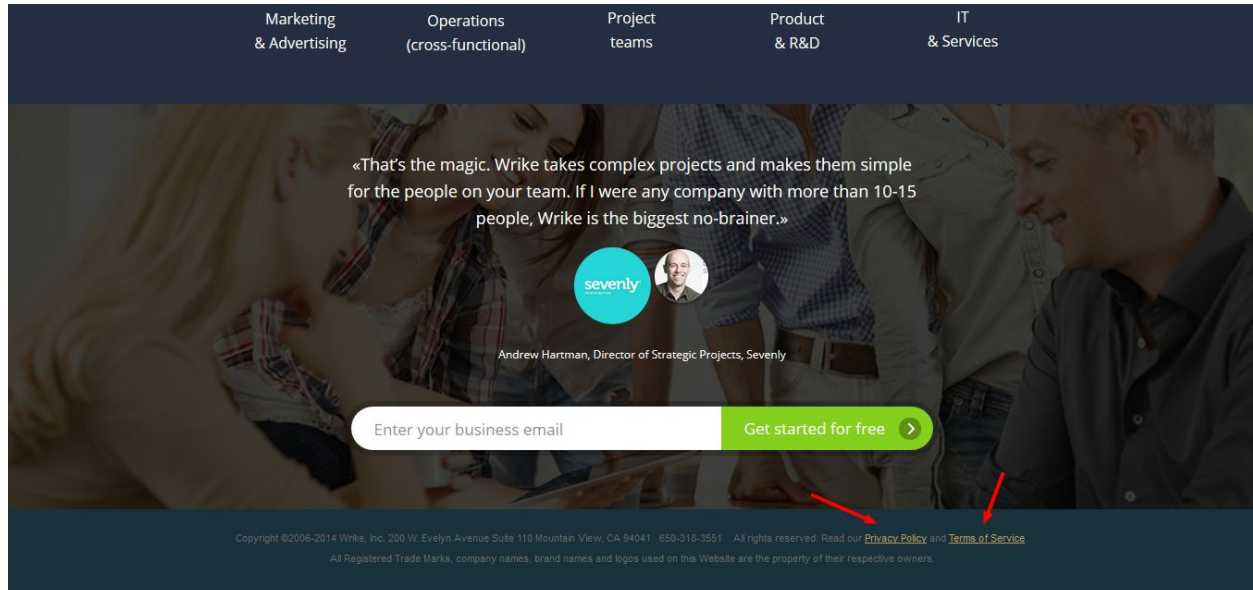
Marketing & Advertising

Operations (cross-functional)

Project teams

Product & R&D

IT & Services

«That's the magic. Wrike takes complex projects and makes them simple for the people on your team. If I were any company with more than 10-15 people, Wrike is the biggest no-brainer.»

sevenly

Andrew Hartman, Director of Strategic Projects, Sevenly

Enter your business email

Get started for free

Copyright ©2006-2014 Wrike, Inc. 200 W. Evelyn Avenue Suite 110 Mountain View, CA 94041 650-318-3551 All rights reserved. Read our Privacy Policy and Terms of Service

All Registered Trade Marks, company names, brand names and logos used on this Website are the property of their respective owners.